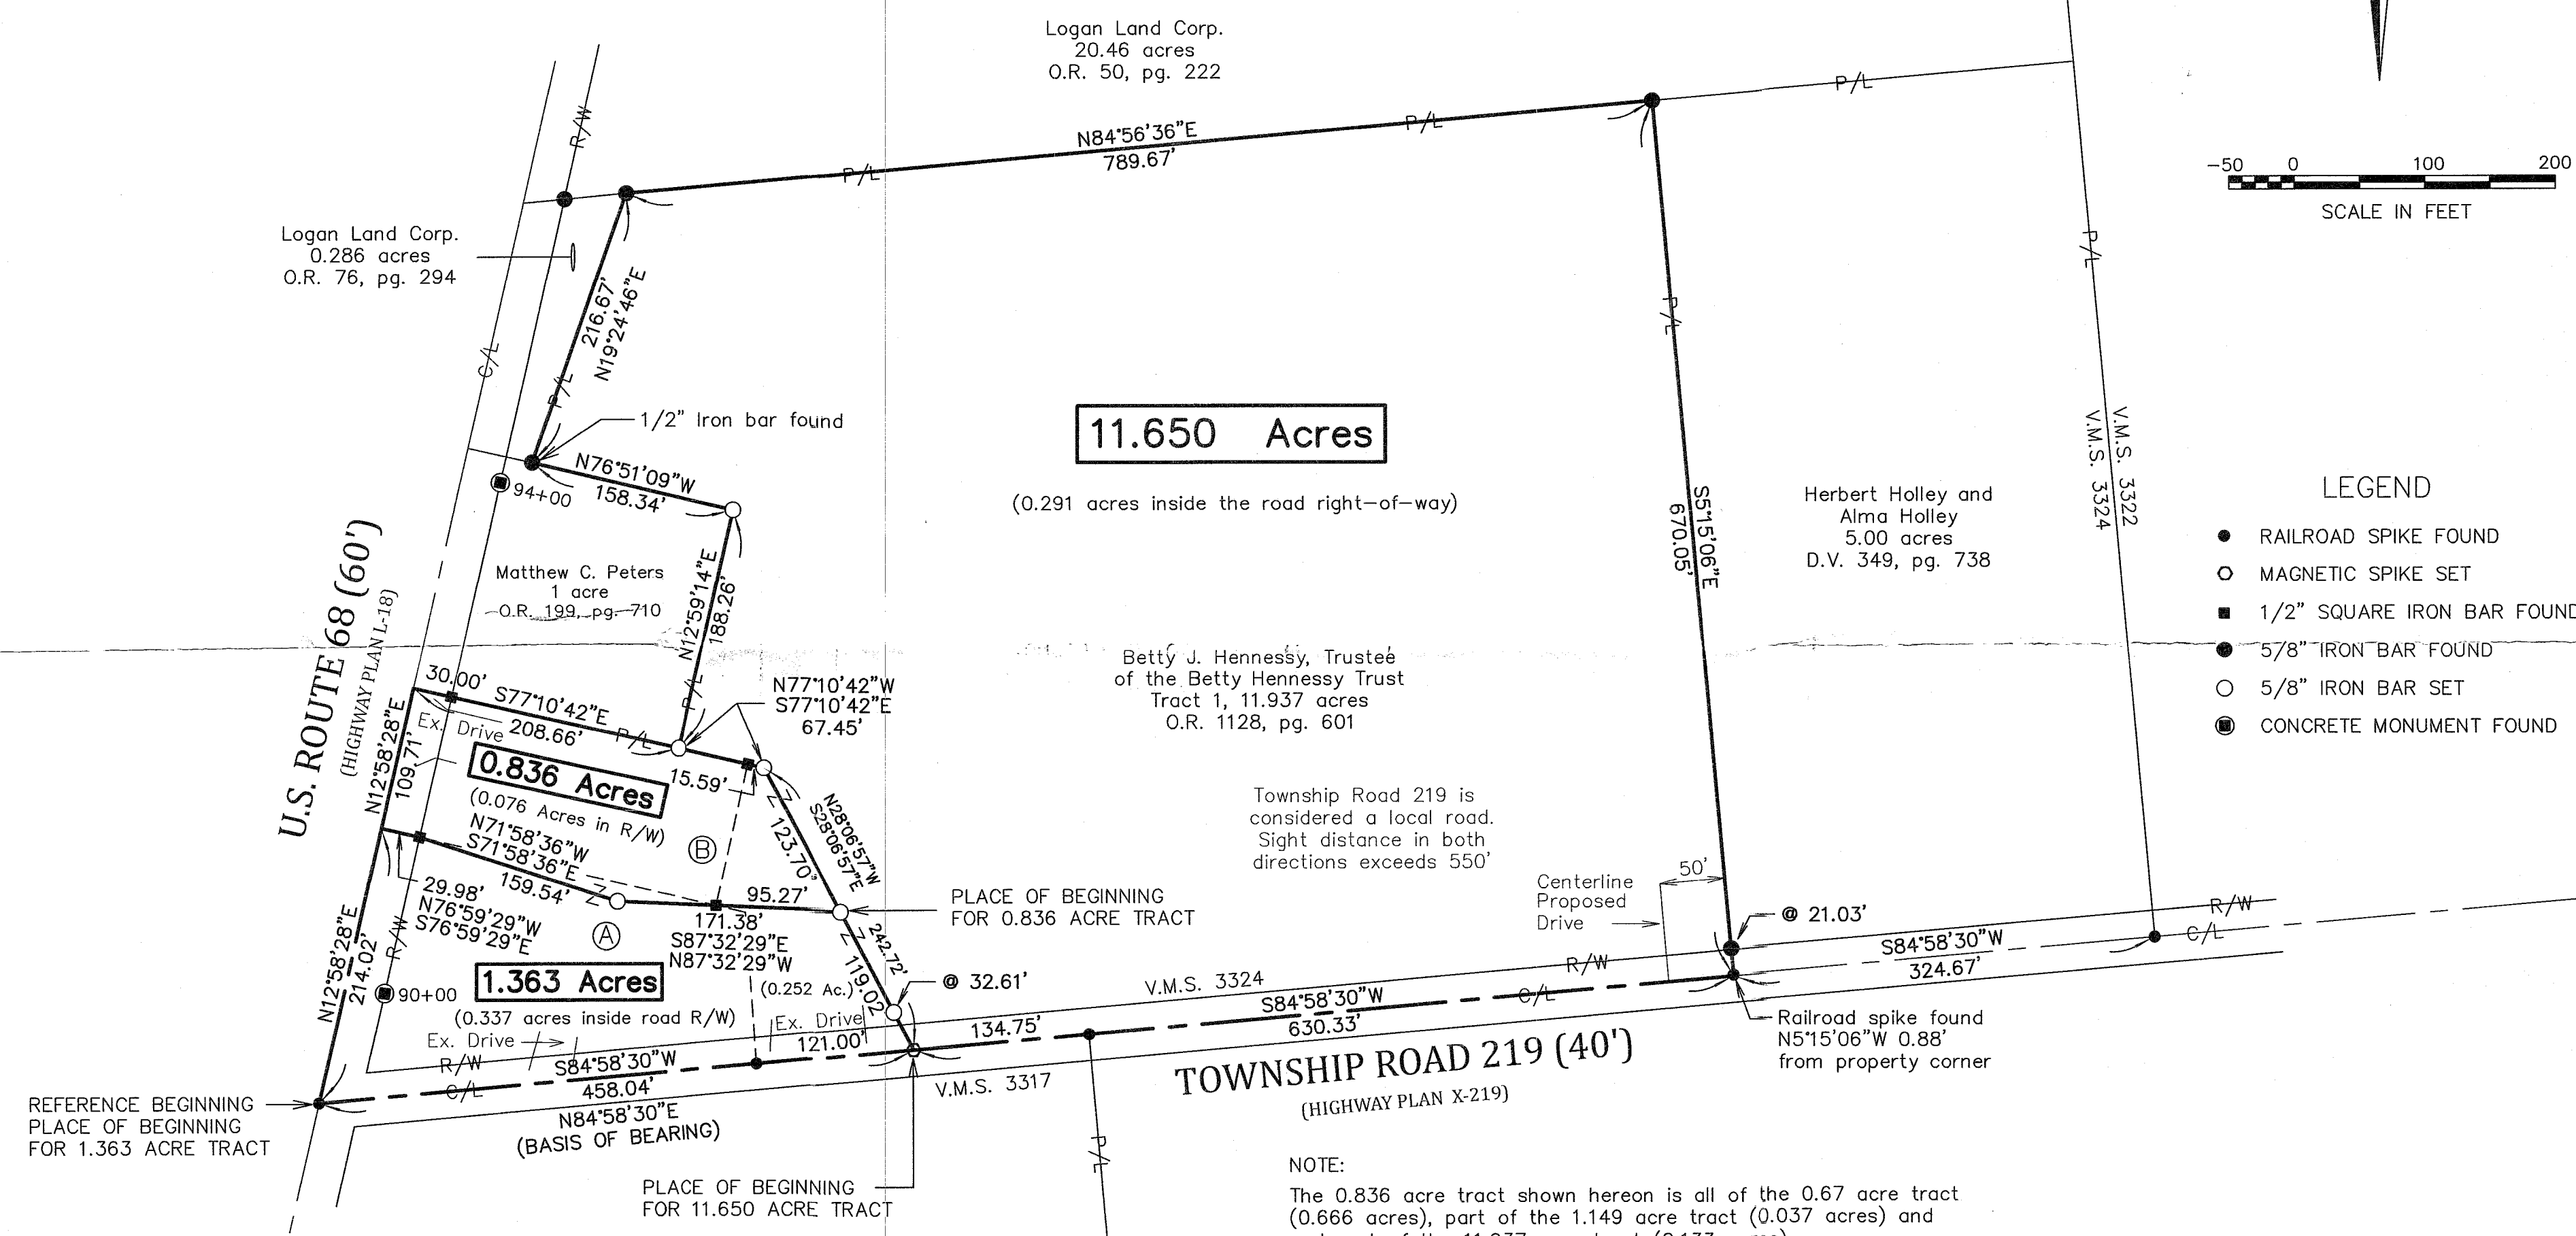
Logan Land Corp.
20.46 acres
O.R. 50, pg. 222

N84°56'36"E
789.67'

P/L

P/L

P/L

P/L

R/W

-50 0 100 200
SCALE IN FEET

Logan Land Corp.
0.286 acres
O.R. 76, pg. 294

216.67'
N19°24'46"E

C/L

P/L

1/2" Iron bar found

N76°51'09"W
158.34'

94+00

11.650 Acres

(0.291 acres inside the road right-of-way)

P/L

S5°15'06"E
670.05'

Herbert Holley and
Alma Holley
5.00 acres
D.V. 349, pg. 738

P/L

V.M.S. 3322
V.M.S. 3324

LEGEND
RAILROAD SPIKE FOUND
MAGNETIC SPIKE SET
1/2" SQUARE IRON BAR FOUND
5/8" IRON BAR FOUND
5/8" IRON BAR SET
CONCRETE MONUMENT FOUND

U.S. ROUTE 68 (60')
(HIGHWAY PLAN L-18)

Matthew C. Peters
1 acre
O.R. 199, pg. 710

N12°59'14"E
188.26'

P/L

Betty J. Hennessy, Trustee
of the Betty Hennessy Trust
Tract 1, 11.937 acres
O.R. 1128, pg. 601

30.00'
S77°10'42"E
208.66'
P/L
Ex. Drive

N77°10'42"W
S77°10'42"E
67.45'

N12°58'28"E
109.71'

0.836 Acres
(0.076 Acres in R/W)

15.59'

123.70'

N28°06'57"W
S28°06'57"E

Township Road 219 is considered a local road. Sight distance in both directions exceeds 550'

N71°58'36"W
S71°58'36"E
159.54'

B

29.98'
N76°59'29"W
S76°59'29"E

95.27'
171.38'
S87°32'29"E
N87°32'29"W

PLACE OF BEGINNING
FOR 0.836 ACRE TRACT

Centerline
Proposed
Drive

50'

@ 21.03'

R/W
C/L

S84°58'30"W
324.67'

A

242.72'
119.02'

N12°58'28"E
214.02'

R/W

90+00

1.363 Acres
(0.337 acres inside road R/W)

(0.252 Ac.)

@ 32.61'

V.M.S. 3324

S84°58'30"W
630.33'

R/W

C/L

Ex. Drive
121.00'

134.75'

Ex. Drive
R/W
C/L

S84°58'30"W
458.04'
N84°58'30"E
(BASIS OF BEARING)

V.M.S. 3317

TOWNSHIP ROAD 219 (40')
(HIGHWAY PLAN X-219)

Railroad spike found
N5°15'06"W 0.88'
from property corner

P/L

REFERENCE BEGINNING
PLACE OF BEGINNING
FOR 1.363 ACRE TRACT

PLACE OF BEGINNING
FOR 11.650 ACRE TRACT

NOTE:
The 0.836 acre tract shown hereon is all of the 0.67 acre tract (0.666 acres), part of the 1.149 acre tract (0.037 acres) and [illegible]